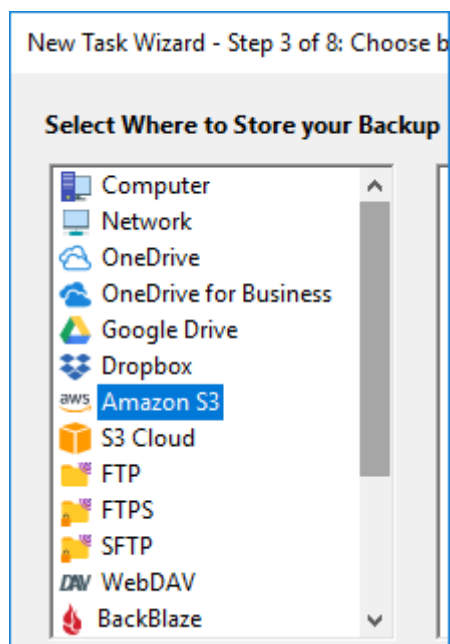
New Task Wizard - Step 3 of 8: Choose b

Select Where to Store your Backup

Computer
Network
OneDrive
OneDrive for Business
Google Drive
Dropbox
aws Amazon S3
S3 Cloud
FTP
FTPS
SFTP
DAV WebDAV
BackBlaze